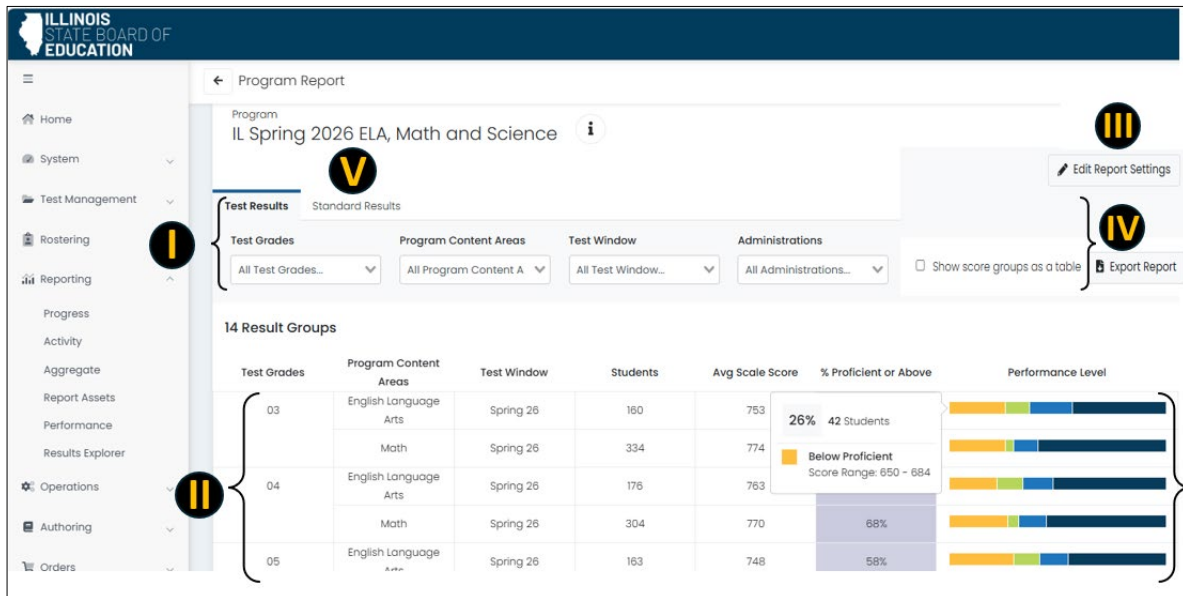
ILLINOIS STATE BOARD OF EDUCATION

≡

Home
System
Test Management
Rostering
Reporting
Progress
Activity
Aggregate
Report Assets
Performance
Results Explorer
Operations
Authoring
Orders

← Program Report

Program
IL Spring 2026 ELA, Math and Science

III
Edit Report Settings

V
Test Results Standard Results

I
Test Grades
All Test Grades...
Program Content Areas
All Program Content A
Test Window
All Test Window...
Administrations
All Administrations...

IV
Show score groups as a table
Export Report

14 Result Groups

| Test Grades | Program Content Areas | Test Window | Students | Avg Scale Score | % Proficient or Above | Performance Level |
|---|---|---|---|---|---|---|
| 03 | English Language Arts | Spring 26 | 160 | 753 | | |
| | Math | Spring 26 | 334 | 774 | | |
| 04 | English Language Arts | Spring 26 | 176 | 763 | | |
| | Math | Spring 26 | 304 | 770 | 68% | |
| 05 | English Language Arts | Spring 26 | 163 | 748 | 58% | |

26% 42 Students
Below Proficient
Score Range: 650 - 684

II